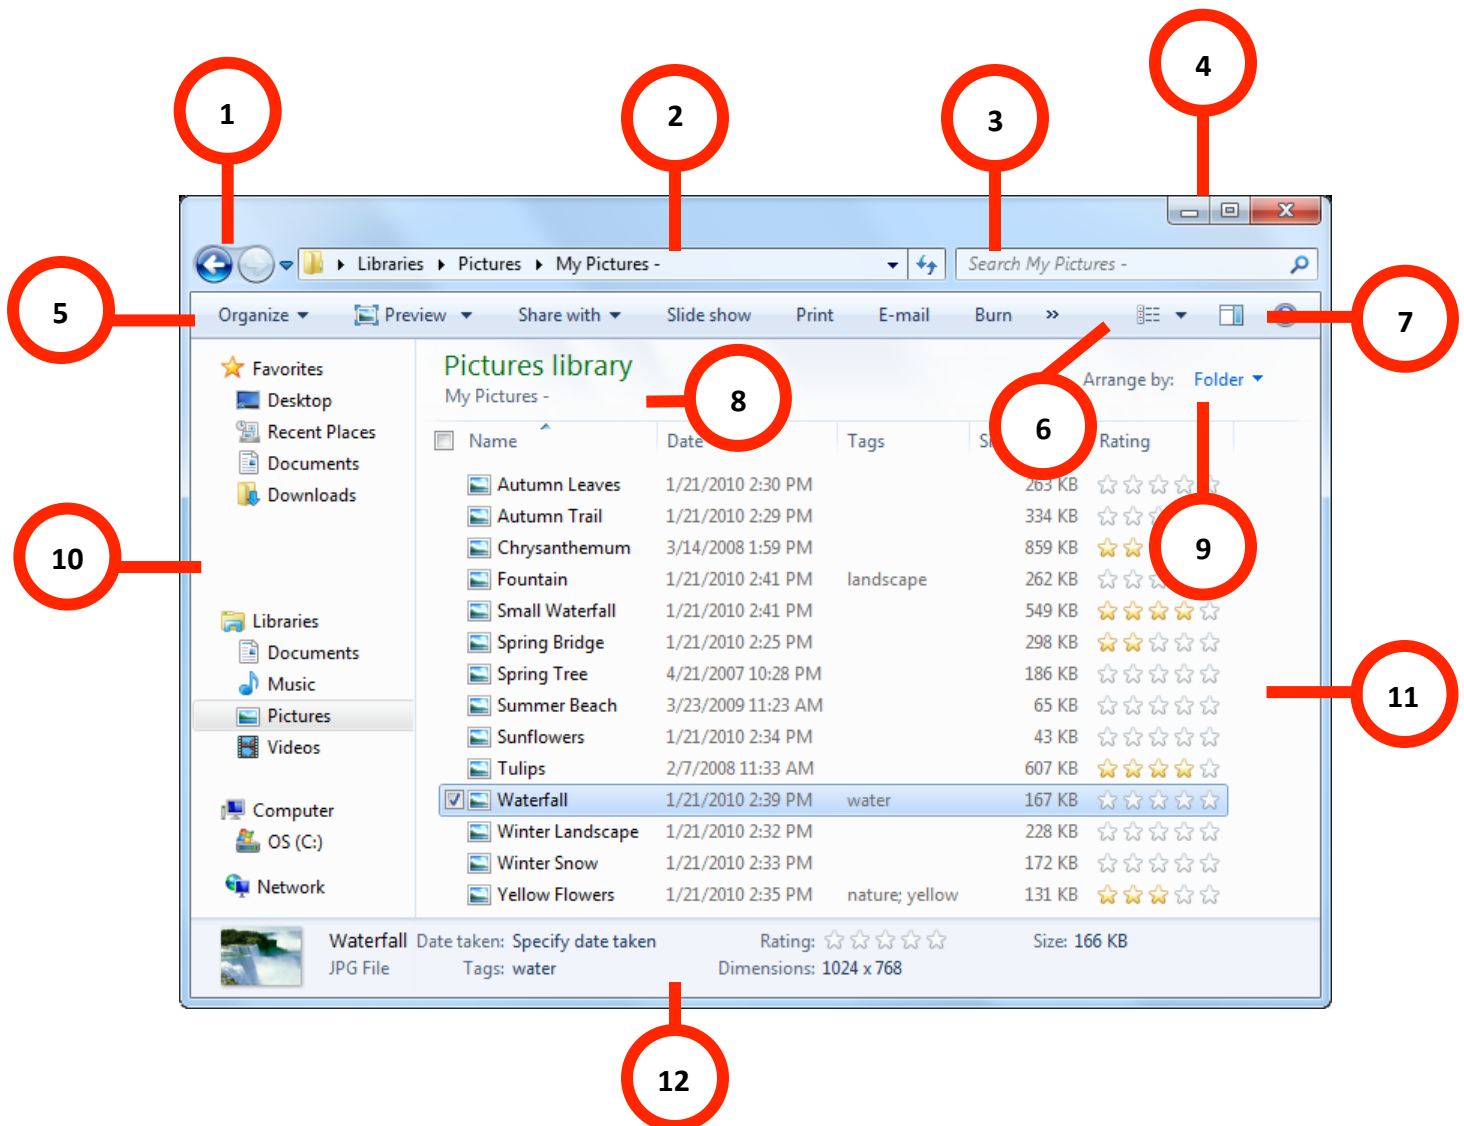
1

2

3

4

Libraries ▸ Pictures ▸ My Pictures ▸

Search My Pictures

5

Organize ▾ Preview ▾ Share with ▾ Slide show Print E-mail Burn »

7

Favorites
Desktop
Recent Places
Documents
Downloads

Pictures library
My Pictures

8

Arrange by: Folder ▾

6

| Name | Date | Tags | Si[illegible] | Rating |
|---|---|---|---|---|
| Autumn Leaves | 1/21/2010 2:30 PM | | 263 KB | |
| Autumn Trail | 1/21/2010 2:29 PM | | 334 KB | |
| Chrysanthemum | 3/14/2008 1:59 PM | | 859 KB | |
| Fountain | 1/21/2010 2:41 PM | landscape | 262 KB | |
| Small Waterfall | 1/21/2010 2:41 PM | | 549 KB | |
| Spring Bridge | 1/21/2010 2:25 PM | | 298 KB | |
| Spring Tree | 4/21/2007 10:28 PM | | 186 KB | |
| Summer Beach | 3/23/2009 11:23 AM | | 65 KB | |
| Sunflowers | 1/21/2010 2:34 PM | | 43 KB | |
| Tulips | 2/7/2008 11:33 AM | | 607 KB | |
| Waterfall | 1/21/2010 2:39 PM | water | 167 KB | |
| Winter Landscape | 1/21/2010 2:32 PM | | 228 KB | |
| Winter Snow | 1/21/2010 2:33 PM | | 172 KB | |
| Yellow Flowers | 1/21/2010 2:35 PM | nature; yellow | 131 KB | |

9

10

11

Libraries
Documents
Music
Pictures
Videos

Computer
OS (C:)

Network

Waterfall Date taken: Specify date taken Rating: Size: 166 KB
JPG File Tags: water Dimensions: 1024 x 768

12